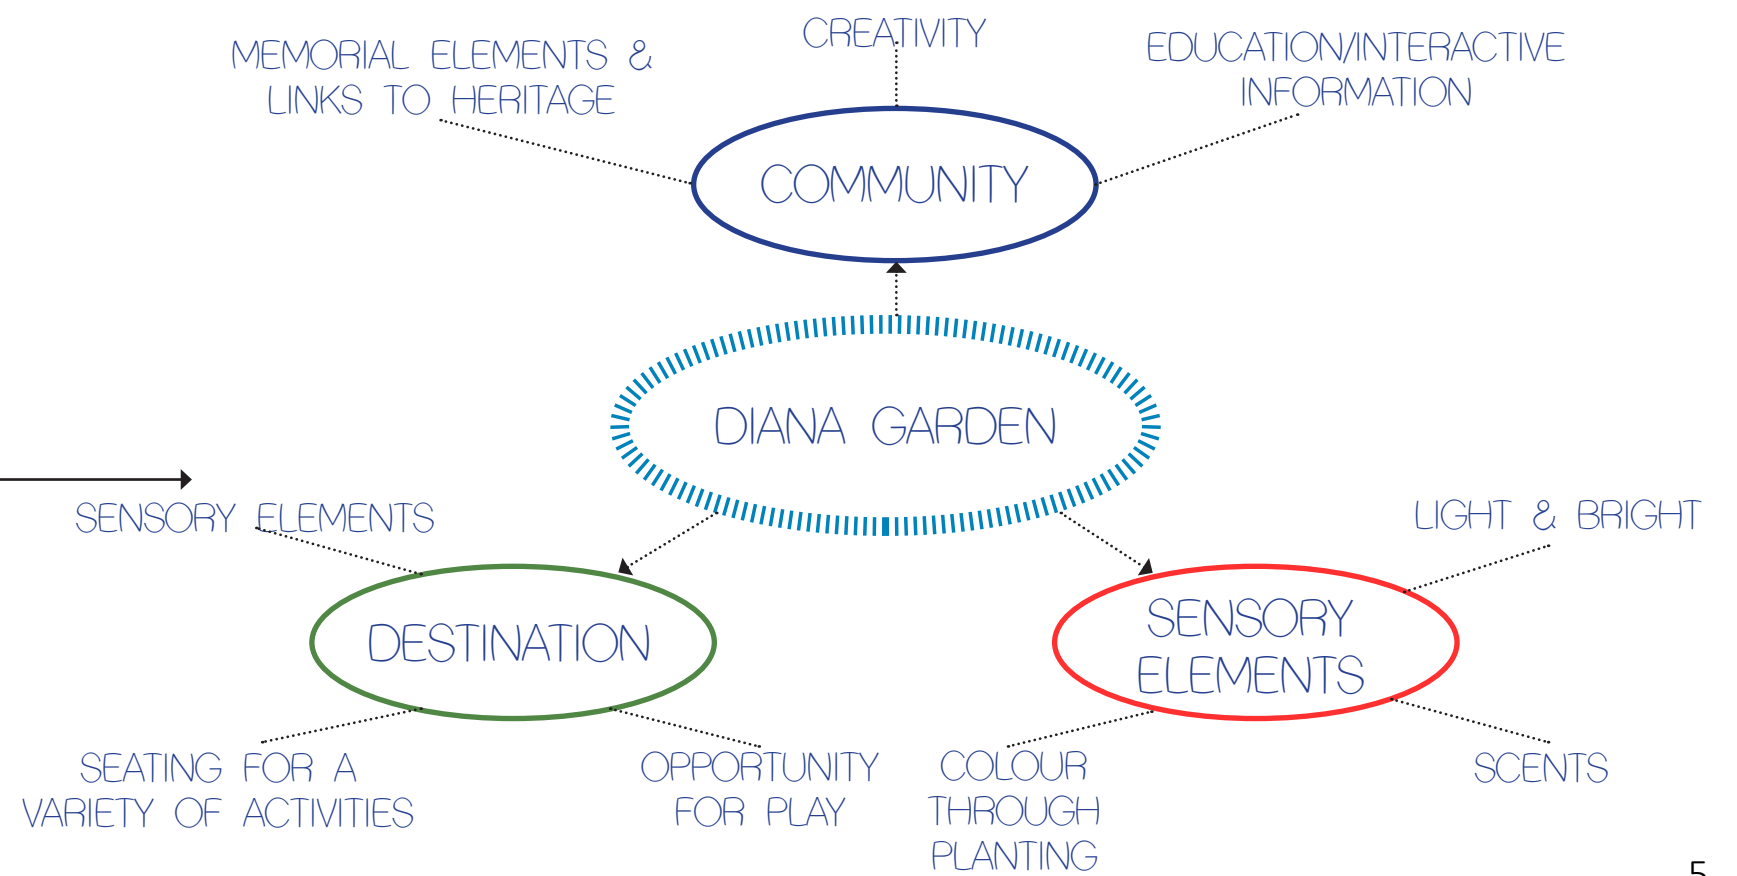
MEMORIAL ELEMENTS & LINKS TO HERITAGE

CREATIVITY

EDUCATION/INTERACTIVE INFORMATION

COMMUNITY

DIANA GARDEN

SENSORY ELEMENTS

LIGHT & BRIGHT

DESTINATION

SENSORY ELEMENTS

SEATING FOR A VARIETY OF ACTIVITIES

OPPORTUNITY FOR PLAY

COLOUR THROUGH PLANTING

SCENTS

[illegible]